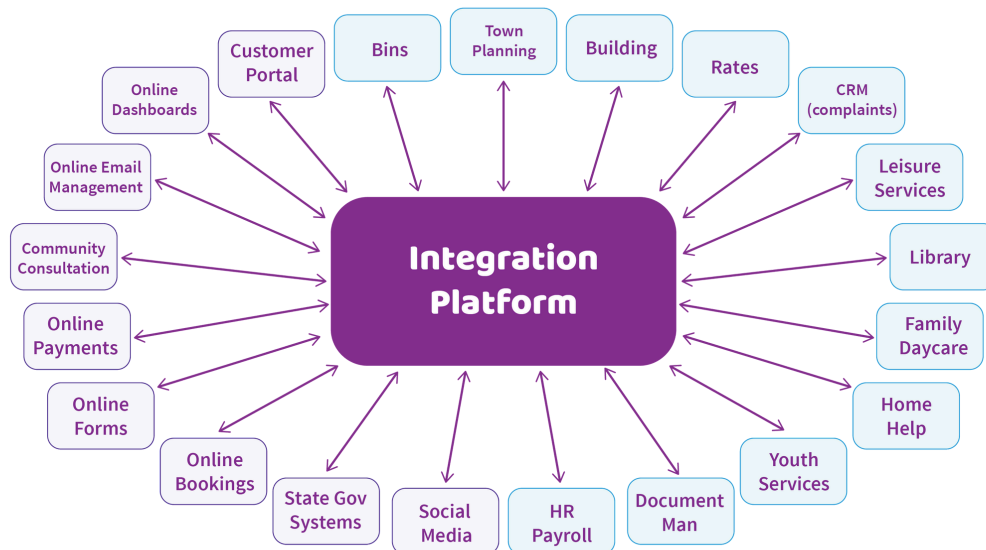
Integration Platform

Customer Portal

Bins

Town Planning

Building

Rates

CRM (complaints)

Online Dashboards

Leisure Services

Online Email Management

Library

Community Consultation

Family Daycare

Online Payments

Home Help

Online Forms

Youth Services

Online Bookings

State Gov Systems

Social Media

HR Payroll

Document Man